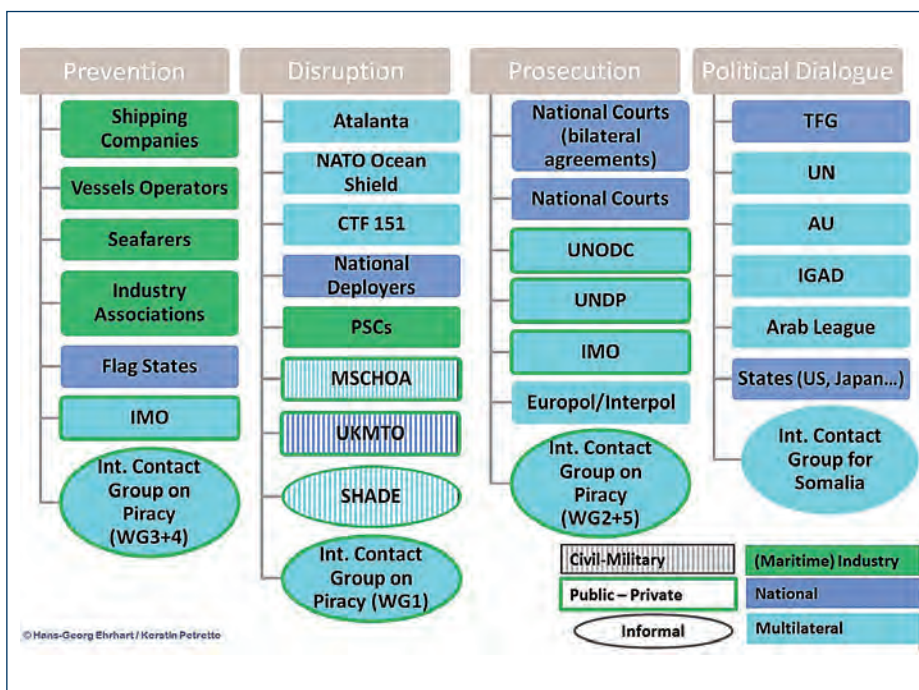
Prevention

Shipping Companies

Vessels Operators

Seafarers

Industry Associations

Flag States

IMO

Int. Contact Group on Piracy (WG3+4)

Disruption

Atalanta

NATO Ocean Shield

CTF 151

National Deployers

PSCs

MSCHOA

UKMTO

SHADE

Int. Contact Group on Piracy (WG1)

Prosecution

National Courts (bilateral agreements)

National Courts

UNODC

UNDP

IMO

Europol/Interpol

Int. Contact Group on Piracy (WG2+5)

Political Dialogue

TFG

UN

AU

IGAD

Arab League

States (US, Japan...)

Int. Contact Group for Somalia

Civil-Military

Public – Private

Informal

(Maritime) Industry

National

Multilateral

© Hans-Georg Ehrhart / Kerstin Petretto